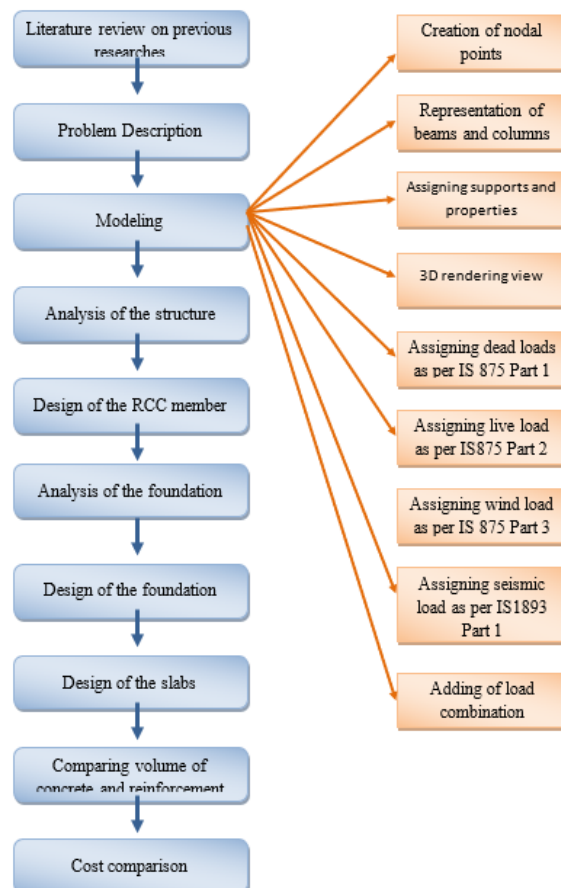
Literature review on previous researches

Problem Description

Modeling

Analysis of the structure

Design of the RCC member

Analysis of the foundation

Design of the foundation

Design of the slabs

Comparing volume of concrete and reinforcement

Cost comparison

Creation of nodal points

Representation of beams and columns

Assigning supports and properties

3D rendering view

Assigning dead loads as per IS 875 Part 1

Assigning live load as per IS875 Part 2

Assigning wind load as per IS 875 Part 3

Assigning seismic load as per IS1893 Part 1

Adding of load combination